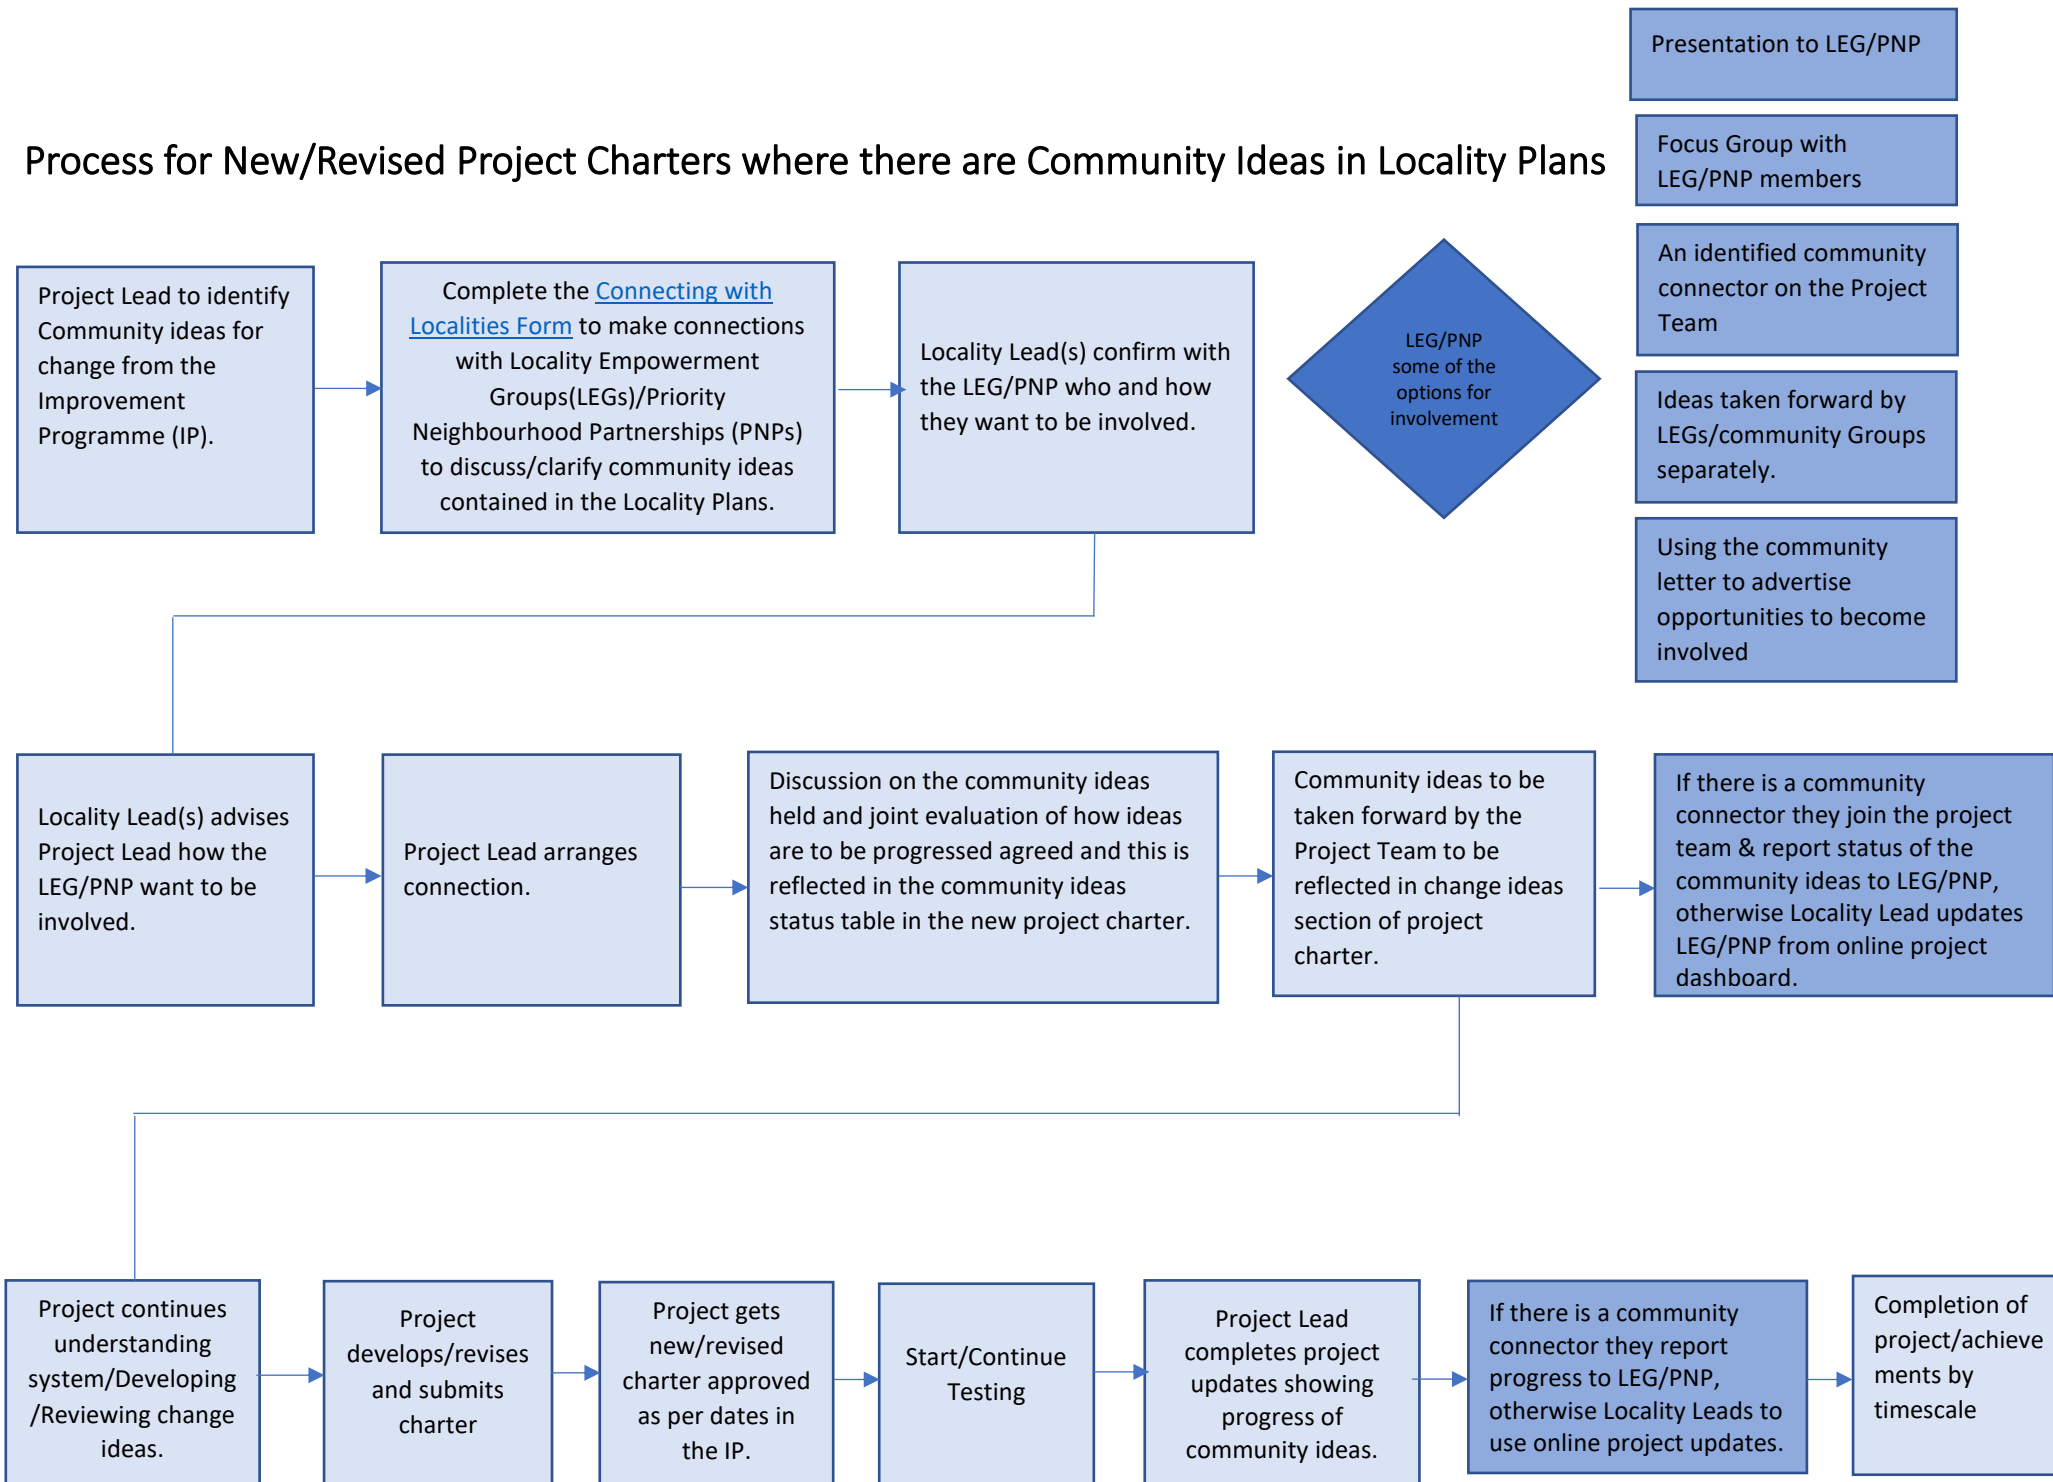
Presentation to LEG/PNP

Process for New/Revised Project Charters where there are Community Ideas in Locality Plans

Focus Group with LEG/PNP members

An identified community connector on the Project Team

Ideas taken forward by LEGs/community Groups separately.

Using the community letter to advertise opportunities to become involved

Project Lead to identify Community ideas for change from the Improvement Programme (IP).

Complete the Connecting with Localities Form to make connections with Locality Empowerment Groups(LEGs)/Priority Neighbourhood Partnerships (PNPs) to discuss/clarify community ideas contained in the Locality Plans.

Locality Lead(s) confirm with the LEG/PNP who and how they want to be involved.

LEG/PNP some of the options for involvement

Locality Lead(s) advises Project Lead how the LEG/PNP want to be involved.

Project Lead arranges connection.

Discussion on the community ideas held and joint evaluation of how ideas are to be progressed agreed and this is reflected in the community ideas status table in the new project charter.

Community ideas to be taken forward by the Project Team to be reflected in change ideas section of project charter.

If there is a community connector they join the project team & report status of the community ideas to LEG/PNP, otherwise Locality Lead updates LEG/PNP from online project dashboard.

Project continues understanding system/Developing /Reviewing change ideas.

Project develops/revises and submits charter

Project gets new/revised charter approved as per dates in the IP.

Start/Continue Testing

Project Lead completes project updates showing progress of community ideas.

If there is a community connector they report progress to LEG/PNP, otherwise Locality Leads to use online project updates.

Completion of project/achievements by timescale